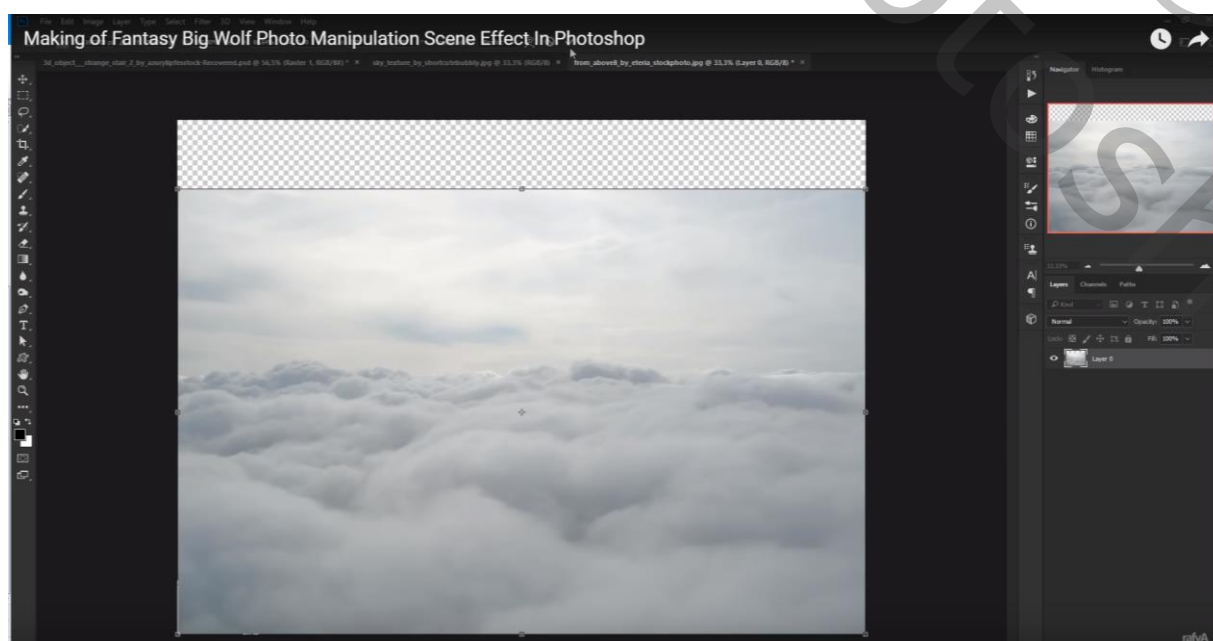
Making of Fantasy Big Wolf Photo Manipulation Scene Effect In Photoshop

File Edit Image Layer Type Select Filter 3D View Window Help

3d_object___strange_chair_2_by_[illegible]-Recovered.psd @ 16,5% (Raster 1, RGB/8#) * ×
sky_texture_by_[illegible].jpg @ 33,3% (RGB/8) ×
from_above8_by_eteria_stockphoto.jpg @ 33,3% (Layer 0, RGB/8) * ×

Navigator Histogram

33,33%

Layers Channels Paths

Kind

Normal

Opacity: 100%

Lock:

Fill: 100%

Layer 0